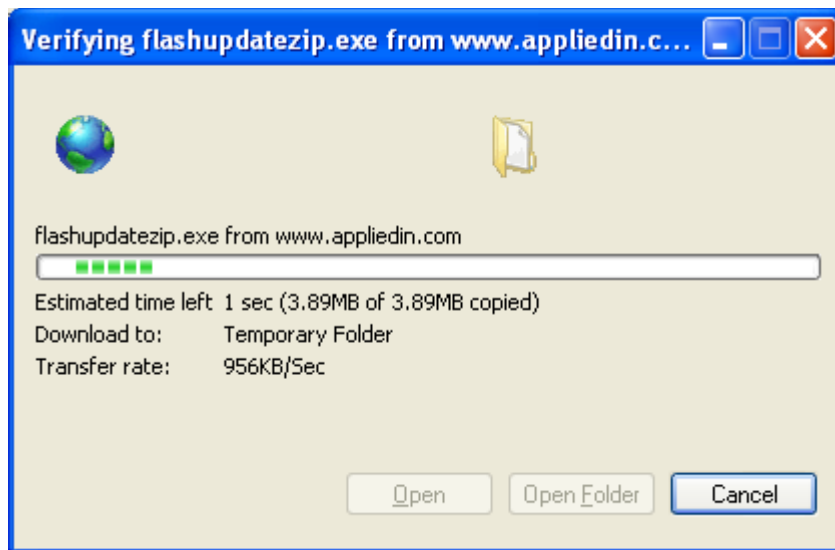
Verifying flashupdatezip.exe from www.appliedin.c...

flashupdatezip.exe from www.appliedin.com

Estimated time left 1 sec (3.89MB of 3.89MB copied)
Download to: Temporary Folder
Transfer rate: 956KB/Sec

Open
Open Folder
Cancel